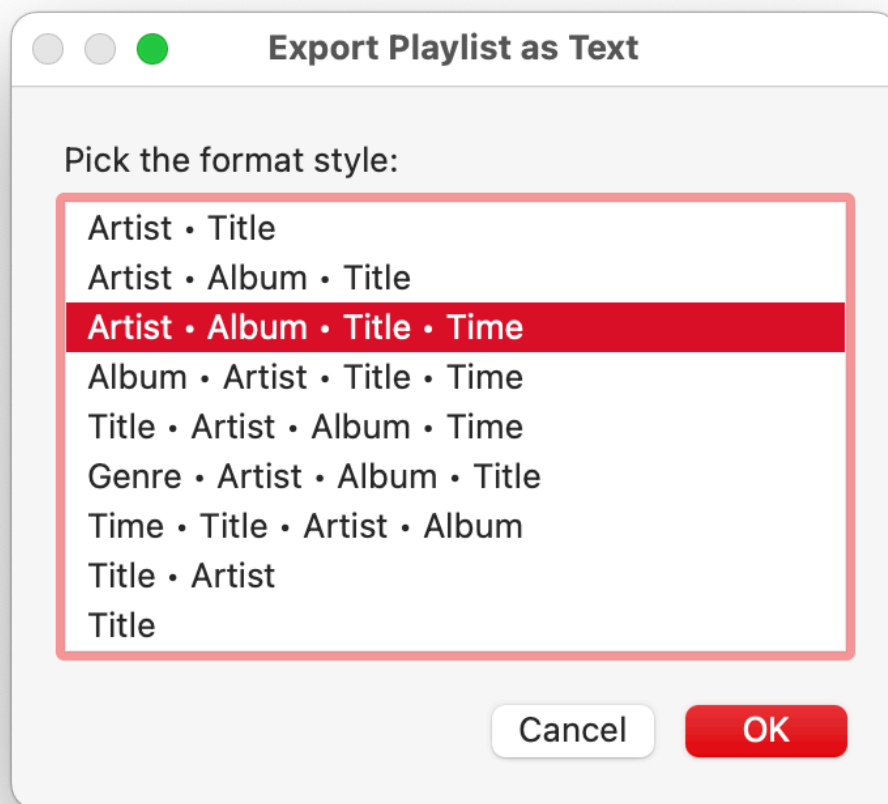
Export Playlist as Text

Pick the format style:

Artist • Title
Artist • Album • Title
Artist • Album • Title • Time
Album • Artist • Title • Time
Title • Artist • Album • Time
Genre • Artist • Album • Title
Time • Title • Artist • Album
Title • Artist
Title

Cancel
OK